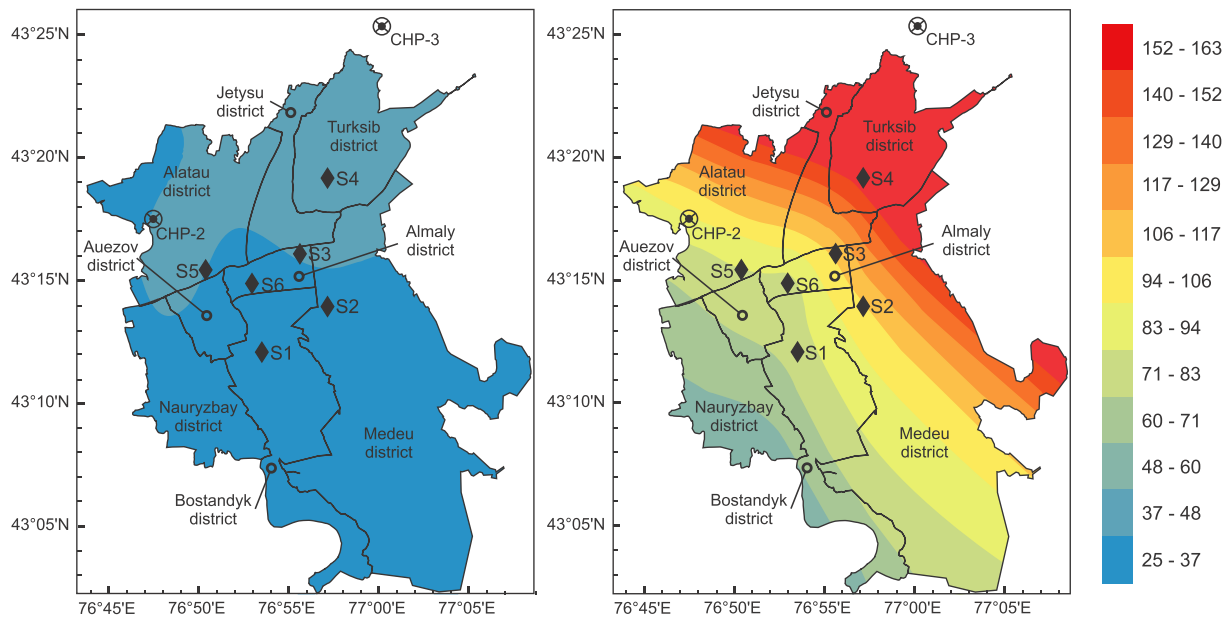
43°25'N
43°20'N
43°15'N
43°10'N
43°05'N
CHP-3
Jetysu district
Turksib district
Alatau district
S4
CHP-2
Almaly district
Auezov district
S5
S3
S6
S2
S1
Nauryzbay district
Medeu district
Bostandyk district
76°45'E
76°50'E
76°55'E
77°00'E
77°05'E

43°25'N
43°20'N
43°15'N
43°10'N
43°05'N
CHP-3
Jetysu district
Turksib district
Alatau district
S4
CHP-2
Almaly district
Auezov district
S5
S3
S6
S2
S1
Nauryzbay district
Medeu district
Bostandyk district
76°45'E
76°50'E
76°55'E
77°00'E
77°05'E

152 - 163
140 - 152
129 - 140
117 - 129
106 - 117
94 - 106
83 - 94
71 - 83
60 - 71
48 - 60
37 - 48
25 - 37